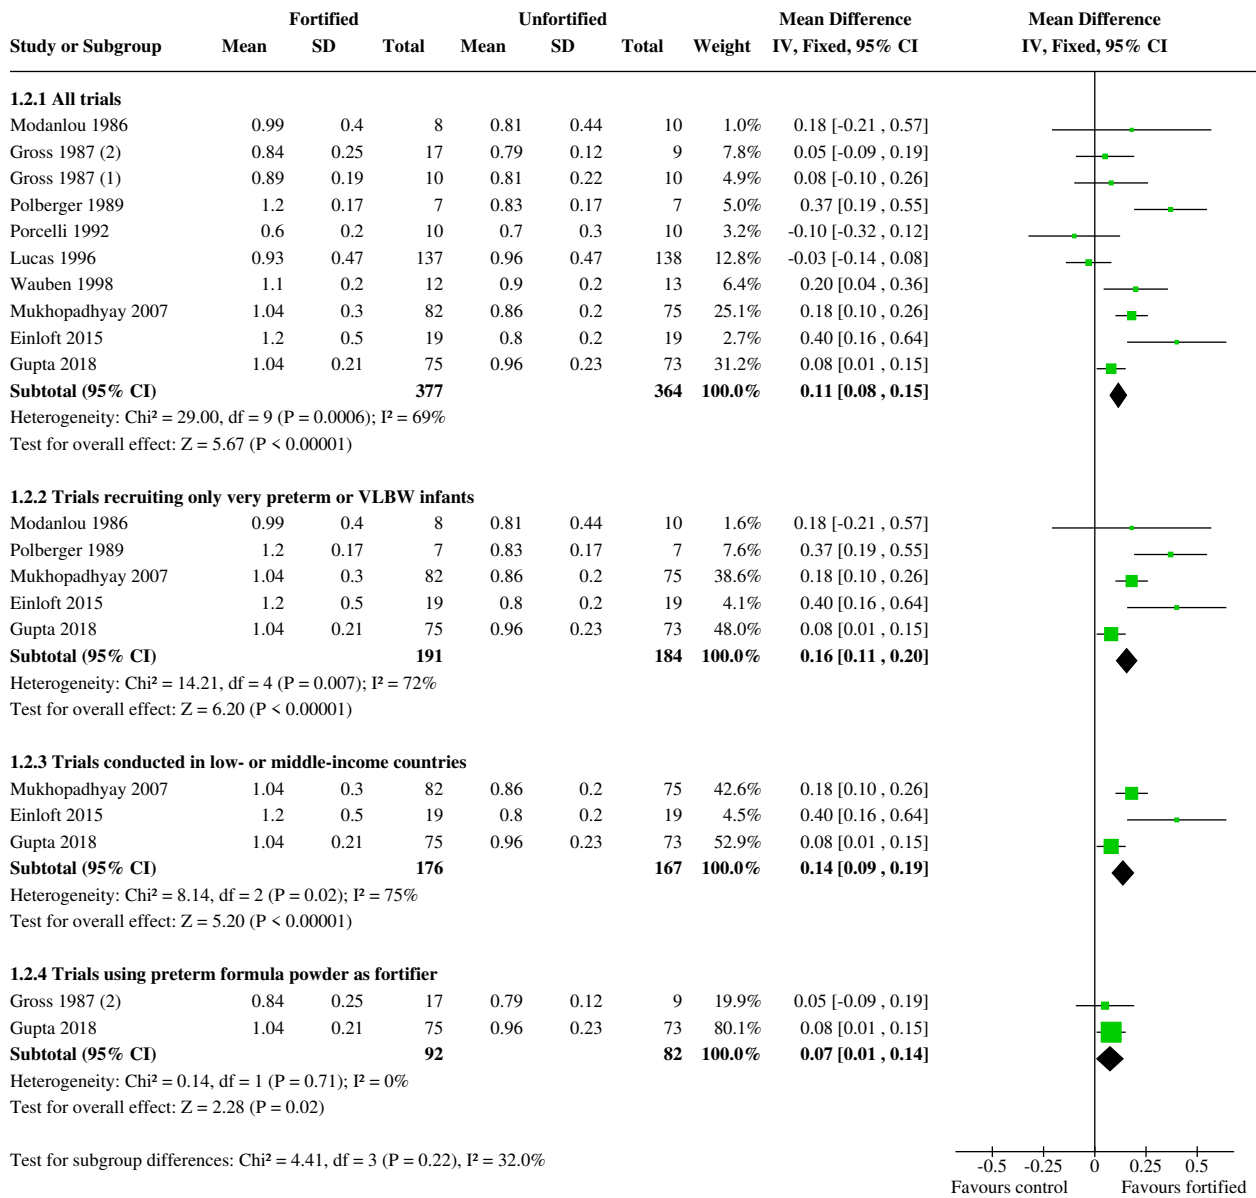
| Study or Subgroup | Fortified Mean | Fortified SD | Fortified Total | Unfortified Mean | Unfortified SD | Unfortified Total | Weight | Mean Difference IV, Fixed, 95% CI |
|---|---|---|---|---|---|---|---|---|
| **1.2.1 All trials** | | | | | | | | |
| Modanlou 1986 | 0.99 | 0.4 | 8 | 0.81 | 0.44 | 10 | 1.0% | 0.18 [-0.21 , 0.57] |
| Gross 1987 (2) | 0.84 | 0.25 | 17 | 0.79 | 0.12 | 9 | 7.8% | 0.05 [-0.09 , 0.19] |
| Gross 1987 (1) | 0.89 | 0.19 | 10 | 0.81 | 0.22 | 10 | 4.9% | 0.08 [-0.10 , 0.26] |
| Polberger 1989 | 1.2 | 0.17 | 7 | 0.83 | 0.17 | 7 | 5.0% | 0.37 [0.19 , 0.55] |
| Porcelli 1992 | 0.6 | 0.2 | 10 | 0.7 | 0.3 | 10 | 3.2% | -0.10 [-0.32 , 0.12] |
| Lucas 1996 | 0.93 | 0.47 | 137 | 0.96 | 0.47 | 138 | 12.8% | -0.03 [-0.14 , 0.08] |
| Wauben 1998 | 1.1 | 0.2 | 12 | 0.9 | 0.2 | 13 | 6.4% | 0.20 [0.04 , 0.36] |
| Mukhopadhyay 2007 | 1.04 | 0.3 | 82 | 0.86 | 0.2 | 75 | 25.1% | 0.18 [0.10 , 0.26] |
| Einloft 2015 | 1.2 | 0.5 | 19 | 0.8 | 0.2 | 19 | 2.7% | 0.40 [0.16 , 0.64] |
| Gupta 2018 | 1.04 | 0.21 | 75 | 0.96 | 0.23 | 73 | 31.2% | 0.08 [0.01 , 0.15] |
| **Subtotal (95% CI)** | | | **377** | | | **364** | **100.0%** | **0.11 [0.08 , 0.15]** |

Heterogeneity: Chi² = 29.00, df = 9 (P = 0.0006); I² = 69%
Test for overall effect: Z = 5.67 (P < 0.00001)

| Study or Subgroup | Fortified Mean | Fortified SD | Fortified Total | Unfortified Mean | Unfortified SD | Unfortified Total | Weight | Mean Difference IV, Fixed, 95% CI |
|---|---|---|---|---|---|---|---|---|
| **1.2.2 Trials recruiting only very preterm or VLBW infants** | | | | | | | | |
| Modanlou 1986 | 0.99 | 0.4 | 8 | 0.81 | 0.44 | 10 | 1.6% | 0.18 [-0.21 , 0.57] |
| Polberger 1989 | 1.2 | 0.17 | 7 | 0.83 | 0.17 | 7 | 7.6% | 0.37 [0.19 , 0.55] |
| Mukhopadhyay 2007 | 1.04 | 0.3 | 82 | 0.86 | 0.2 | 75 | 38.6% | 0.18 [0.10 , 0.26] |
| Einloft 2015 | 1.2 | 0.5 | 19 | 0.8 | 0.2 | 19 | 4.1% | 0.40 [0.16 , 0.64] |
| Gupta 2018 | 1.04 | 0.21 | 75 | 0.96 | 0.23 | 73 | 48.0% | 0.08 [0.01 , 0.15] |
| **Subtotal (95% CI)** | | | **191** | | | **184** | **100.0%** | **0.16 [0.11 , 0.20]** |

Heterogeneity: Chi² = 14.21, df = 4 (P = 0.007); I² = 72%
Test for overall effect: Z = 6.20 (P < 0.00001)

| Study or Subgroup | Fortified Mean | Fortified SD | Fortified Total | Unfortified Mean | Unfortified SD | Unfortified Total | Weight | Mean Difference IV, Fixed, 95% CI |
|---|---|---|---|---|---|---|---|---|
| **1.2.3 Trials conducted in low- or middle-income countries** | | | | | | | | |
| Mukhopadhyay 2007 | 1.04 | 0.3 | 82 | 0.86 | 0.2 | 75 | 42.6% | 0.18 [0.10 , 0.26] |
| Einloft 2015 | 1.2 | 0.5 | 19 | 0.8 | 0.2 | 19 | 4.5% | 0.40 [0.16 , 0.64] |
| Gupta 2018 | 1.04 | 0.21 | 75 | 0.96 | 0.23 | 73 | 52.9% | 0.08 [0.01 , 0.15] |
| **Subtotal (95% CI)** | | | **176** | | | **167** | **100.0%** | **0.14 [0.09 , 0.19]** |

Heterogeneity: Chi² = 8.14, df = 2 (P = 0.02); I² = 75%
Test for overall effect: Z = 5.20 (P < 0.00001)

| Study or Subgroup | Fortified Mean | Fortified SD | Fortified Total | Unfortified Mean | Unfortified SD | Unfortified Total | Weight | Mean Difference IV, Fixed, 95% CI |
|---|---|---|---|---|---|---|---|---|
| **1.2.4 Trials using preterm formula powder as fortifier** | | | | | | | | |
| Gross 1987 (2) | 0.84 | 0.25 | 17 | 0.79 | 0.12 | 9 | 19.9% | 0.05 [-0.09 , 0.19] |
| Gupta 2018 | 1.04 | 0.21 | 75 | 0.96 | 0.23 | 73 | 80.1% | 0.08 [0.01 , 0.15] |
| **Subtotal (95% CI)** | | | **92** | | | **82** | **100.0%** | **0.07 [0.01 , 0.14]** |

Heterogeneity: Chi² = 0.14, df = 1 (P = 0.71); I² = 0%
Test for overall effect: Z = 2.28 (P = 0.02)

Test for subgroup differences: Chi² = 4.41, df = 3 (P = 0.22), I² = 32.0%

Mean Difference
IV, Fixed, 95% CI

-0.5 -0.25 0 0.25 0.5
Favours control Favours fortified